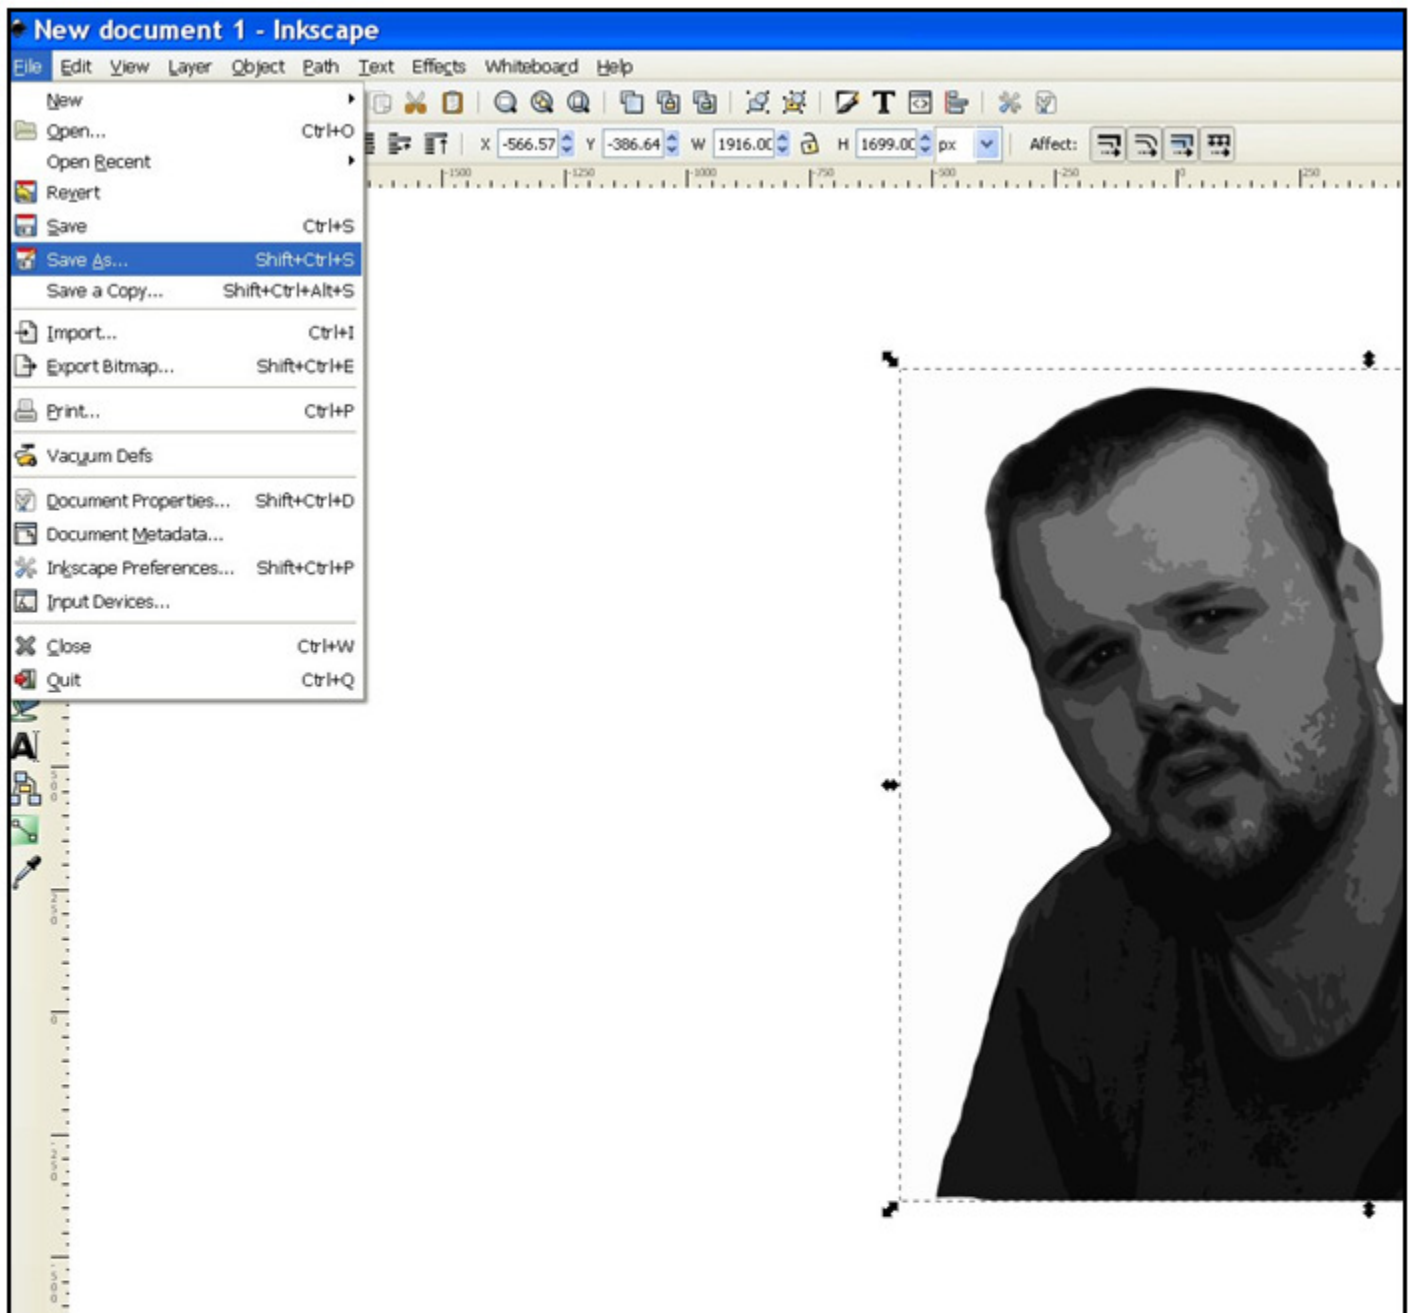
New document 1 - Inkscape

File Edit View Layer Object Path Text Effects Whiteboard Help

New
Open... Ctrl+O
Open Recent
Revert
Save Ctrl+S
Save As... Shift+Ctrl+S
Save a Copy... Shift+Ctrl+Alt+S
Import... Ctrl+I
Export Bitmap... Shift+Ctrl+E
Print... Ctrl+P
Vacuum Defs
Document Properties... Shift+Ctrl+D
Document Metadata...
Inkscape Preferences... Shift+Ctrl+P
Input Devices...
Close Ctrl+W
Quit Ctrl+Q

X -566.57 Y -386.64 W 1916.00 H 1699.00 px Affect:

-1500 -1250 -1000 -750 -500 -250 0 250